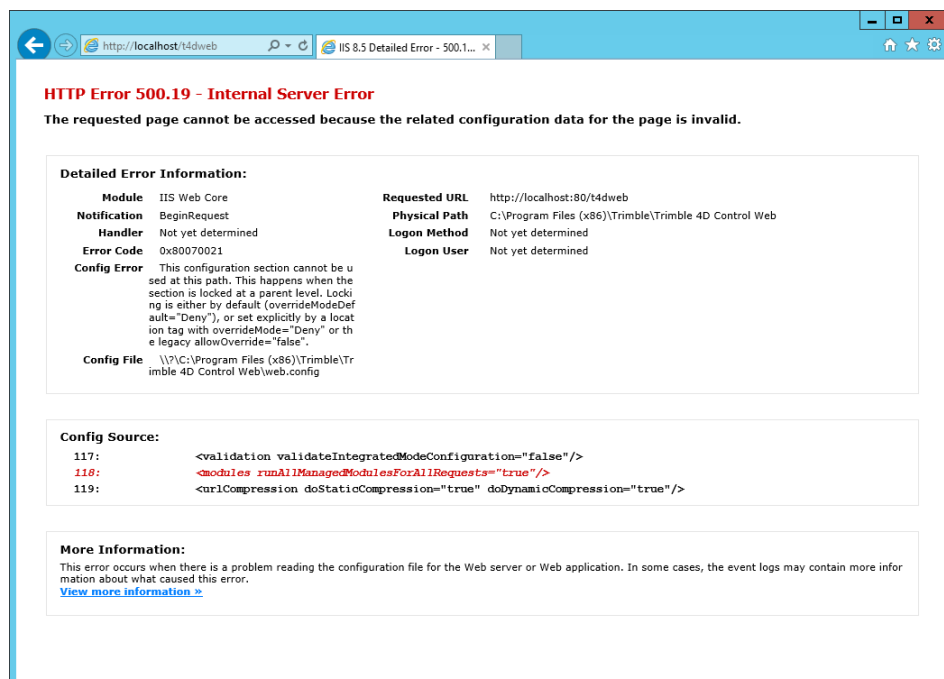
http://localhost/t4dweb

IIS 8.5 Detailed Error - 500.1...

HTTP Error 500.19 - Internal Server Error

The requested page cannot be accessed because the related configuration data for the page is invalid.

Detailed Error Information:

| | | | |
|---|---|---|---|
| Module | IIS Web Core | Requested URL | http://localhost:80/t4dweb |
| Notification | BeginRequest | Physical Path | C:\Program Files (x86)\Trimble\Trimble 4D Control Web |
| Handler | Not yet determined | Logon Method | Not yet determined |
| Error Code | 0x80070021 | Logon User | Not yet determined |
| Config Error | This configuration section cannot be used at this path. This happens when the section is locked at a parent level. Locking is either by default (overrideModeDefault="Deny"), or set explicitly by a location tag with overrideMode="Deny" or the legacy allowOverride="false". | | |
| Config File | \\?\C:\Program Files (x86)\Trimble\Trimble 4D Control Web\web.config | | |

Config Source:

117: <validation validateIntegratedModeConfiguration="false"/>
118: <modules runAllManagedModulesForAllRequests="true"/>
119: <urlCompression doStaticCompression="true" doDynamicCompression="true"/>

More Information:

This error occurs when there is a problem reading the configuration file for the Web server or Web application. In some cases, the event logs may contain more information about what caused this error.
View more information »